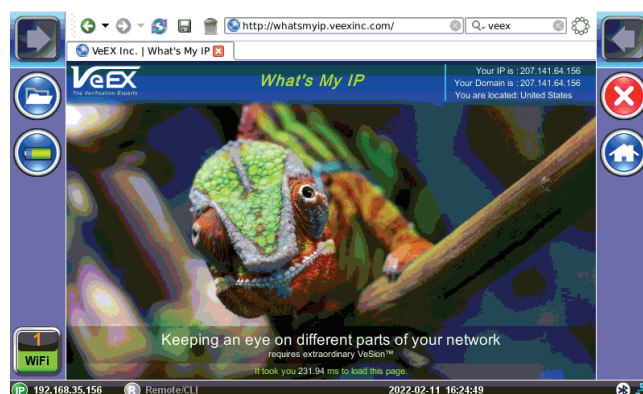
http://whatsmyip.veexinc.com/

veex

VeEX Inc. | What's My IP

VeEX
The Verification Experts

What's My IP

Your IP is : 207.141.64.156
Your Domain is : 207.141.64.156
You are located: United States

Keeping an eye on different parts of your network
requires extraordinary VeSion™

It took you 231.94 ms to load this page.

1
WiFi

IP 192.168.35.156

R Remote/CLI

2022-02-11 16:24:49